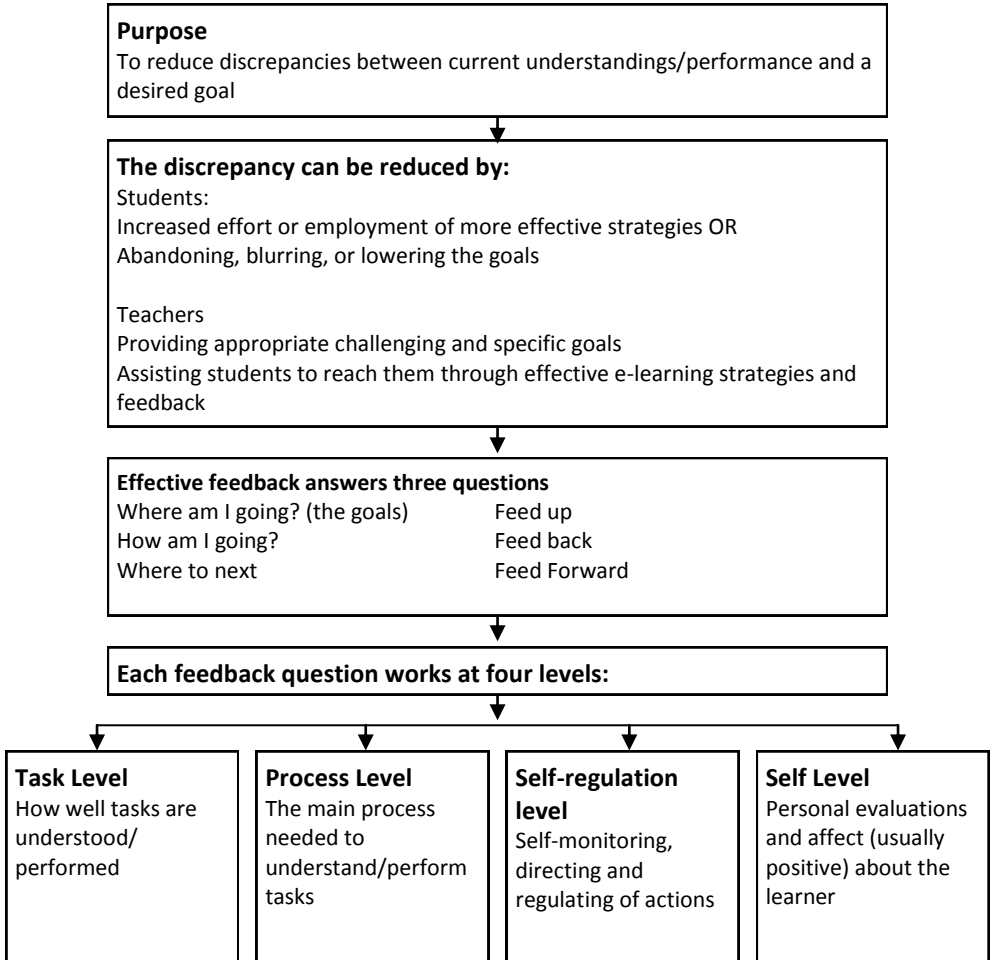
**Purpose**
To reduce discrepancies between current understandings/performance and a desired goal

**The discrepancy can be reduced by:**
Students:
Increased effort or employment of more effective strategies OR
Abandoning, blurring, or lowering the goals

Teachers
Providing appropriate challenging and specific goals
Assisting students to reach them through effective e-learning strategies and feedback

**Effective feedback answers three questions**

| | |
|---|---|
| Where am I going? (the goals) | Feed up |
| How am I going? | Feed back |
| Where to next | Feed Forward |

**Each feedback question works at four levels:**

**Task Level**
How well tasks are understood/ performed

**Process Level**
The main process needed to understand/perform tasks

**Self-regulation level**
Self-monitoring, directing and regulating of actions

**Self Level**
Personal evaluations and affect (usually positive) about the learner